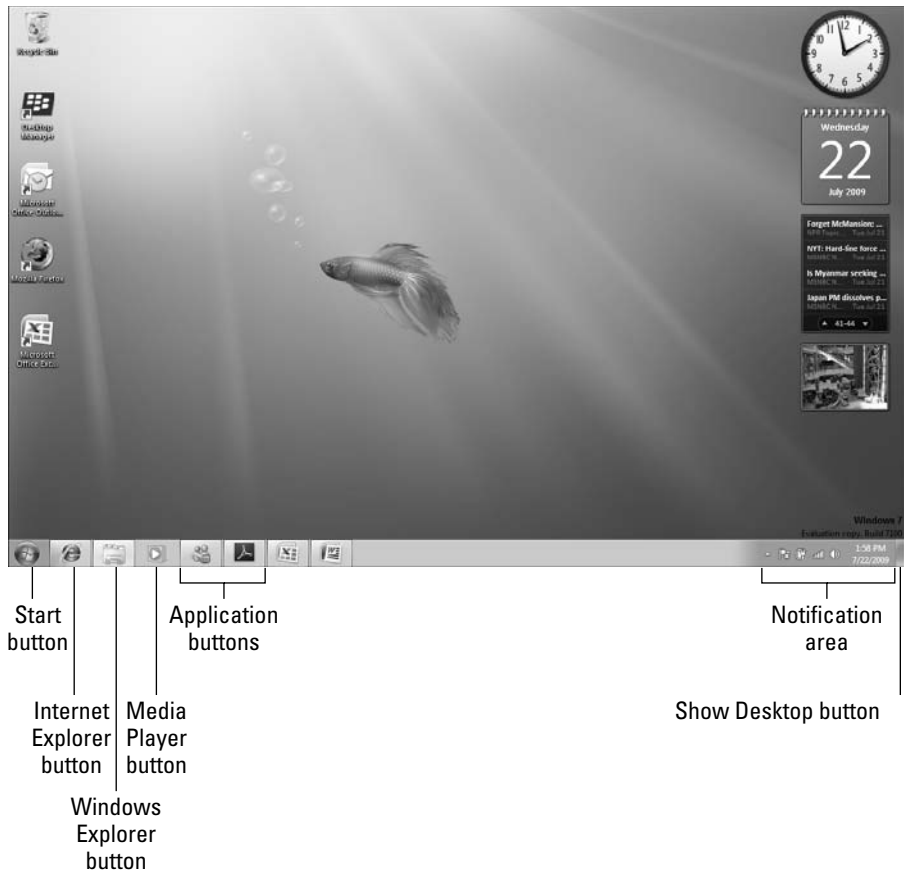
Recycle Bin

Desktop Manager

Microsoft Office Outlo...

Mozilla Firefox

Microsoft Office Exc...

12 1 2 3 4 5 6 7 8 9 10 11

Wednesday
22
July 2009

Forget McMansions: ...
NPR Topic... Tue Jul 21
NYT: Hard-line force ...
MSNBC N... Tue Jul 21
Is Myanmar seeking ...
MSNBC N... Tue Jul 21
Japan PM dissolves p...
MSNBC N... Tue Jul 21
41-44

Windows 7
Evaluation copy. Build 7100

1:58 PM
7/22/2009

Start button

Internet Explorer button

Windows Explorer button

Media Player button

Application buttons

Notification area

Show Desktop button